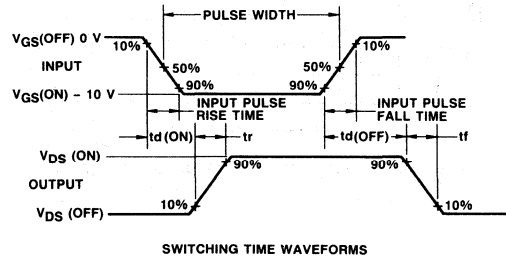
PULSE WIDTH

$V_{GS}$(OFF) 0 V

10%

50%

INPUT

90%

$V_{GS}$(ON) – 10 V

INPUT PULSE RISE TIME

90%

50%

10%

INPUT PULSE FALL TIME

td (ON)

tr

td(OFF)

tf

$V_{DS}$ (ON)

90%

90%

OUTPUT

$V_{DS}$ (OFF)

10%

10%

SWITCHING TIME WAVEFORMS